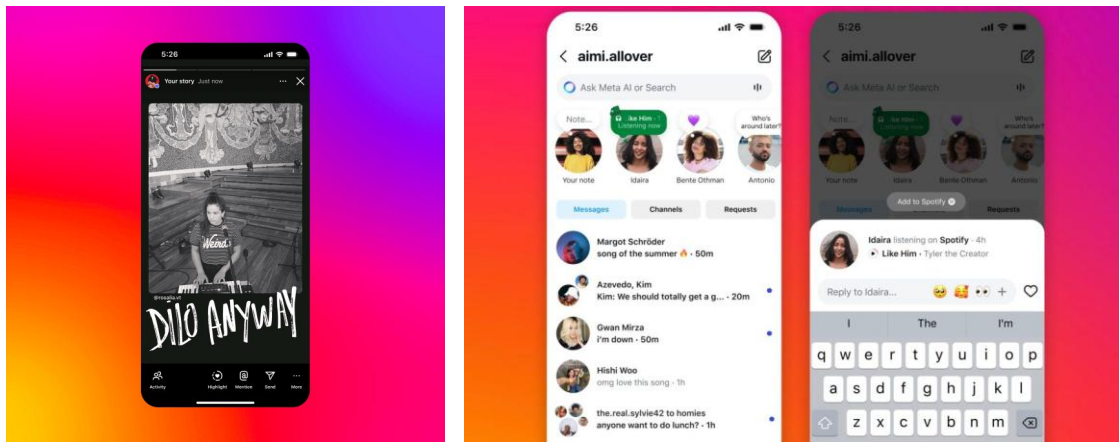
5:26

Your story Just now

Weird

@rosalia.vt

DILO ANYWAY

Activity Highlight Mention Send More

5:26

aimi.allover

Ask Meta AI or Search

Note...
Your note

Like Him
Listening now
Idaira

Bente Othman

Who's around later?
Antonio

Messages Channels Requests

Margot Schröder
song of the summer 🔥 · 50m

Azevedo, Kim
Kim: We should totally get a g... · 20m

Gwan Mirza
i'm down · 50m

Hishi Woo
omg love this song · 1h

the.real.sylvie42 to homies
anyone want to do lunch? · 1h

5:26

aimi.allover

Ask Meta AI or Search

Note...
Your note

Like Him
Listening now
Idaira

Bente Othman

Who's around later?
Antonio

Messages Add to Spotify Requests

Idaira listening on Spotify · 4h
Like Him · Tyler the Creator

Reply to Idaira...

I The I'm

q w e r t y u i o p
a s d f g h j k l
z x c v b n m